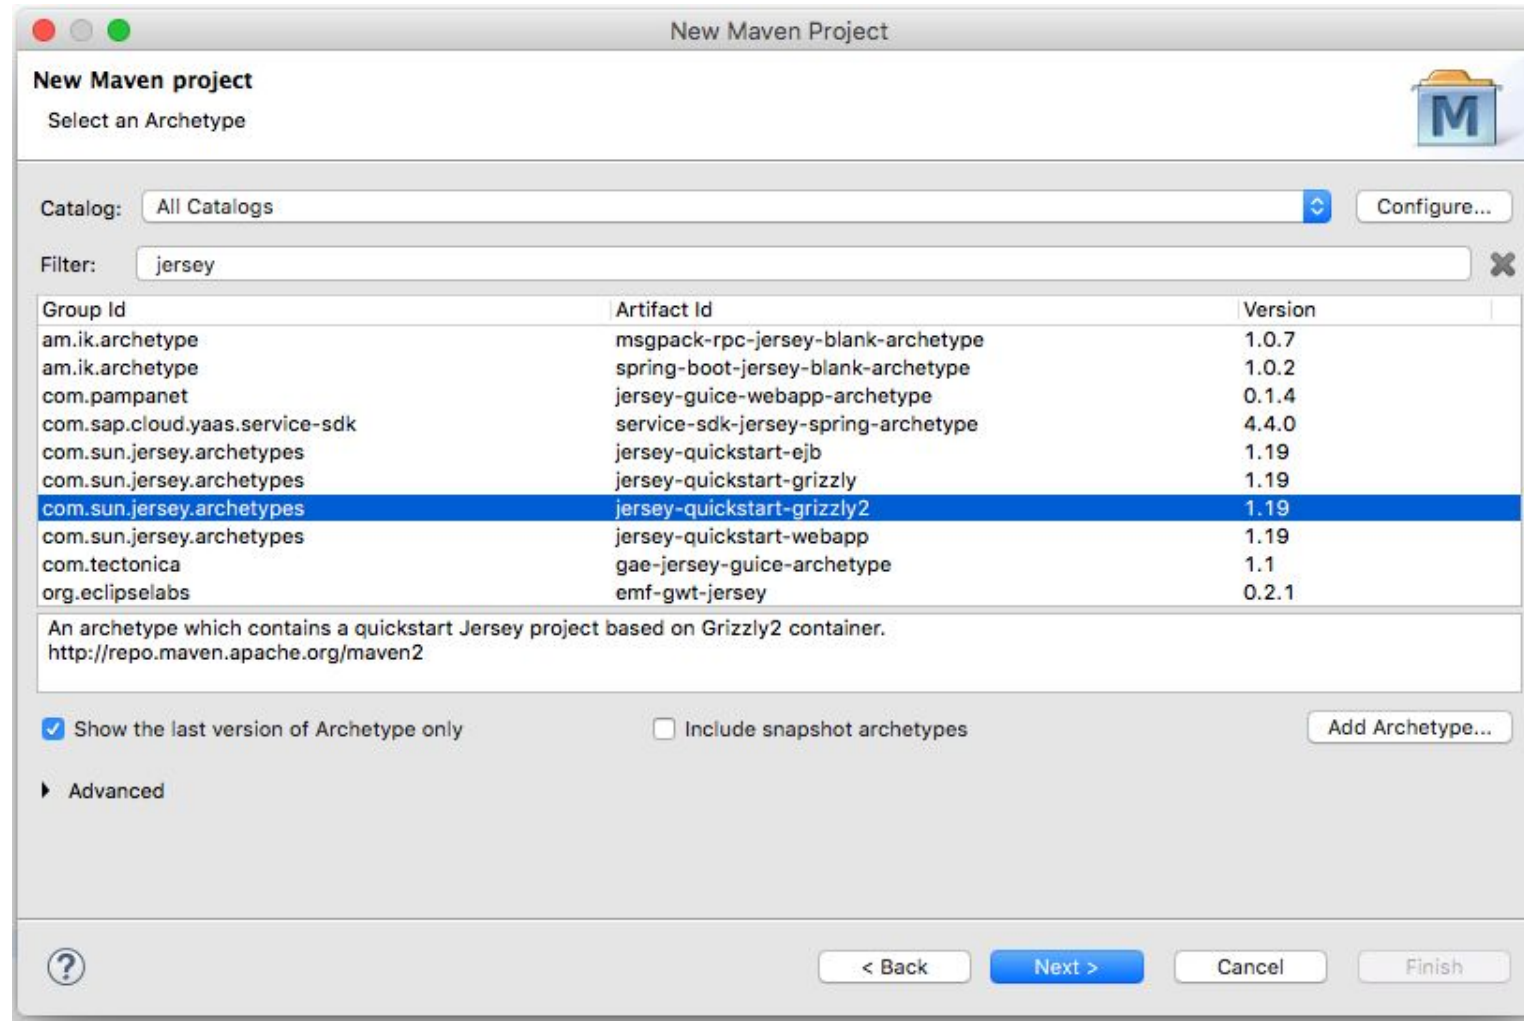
New Maven Project

New Maven project

Select an Archetype

M

Catalog: All Catalogs Configure...

Filter: jersey

| Group Id | Artifact Id | Version |
|---|---|---|
| am.ik.archetype | msgpack-rpc-jersey-blank-archetype | 1.0.7 |
| am.ik.archetype | spring-boot-jersey-blank-archetype | 1.0.2 |
| com.pampanet | jersey-guice-webapp-archetype | 0.1.4 |
| com.sap.cloud.yaas.service-sdk | service-sdk-jersey-spring-archetype | 4.4.0 |
| com.sun.jersey.archetypes | jersey-quickstart-ejb | 1.19 |
| com.sun.jersey.archetypes | jersey-quickstart-grizzly | 1.19 |
| com.sun.jersey.archetypes | jersey-quickstart-grizzly2 | 1.19 |
| com.sun.jersey.archetypes | jersey-quickstart-webapp | 1.19 |
| com.tectonica | gae-jersey-guice-archetype | 1.1 |
| org.eclipselabs | emf-gwt-jersey | 0.2.1 |

An archetype which contains a quickstart Jersey project based on Grizzly2 container.
http://repo.maven.apache.org/maven2

Show the last version of Archetype only

Include snapshot archetypes

Add Archetype...

Advanced

?

< Back

Next >

Cancel

Finish